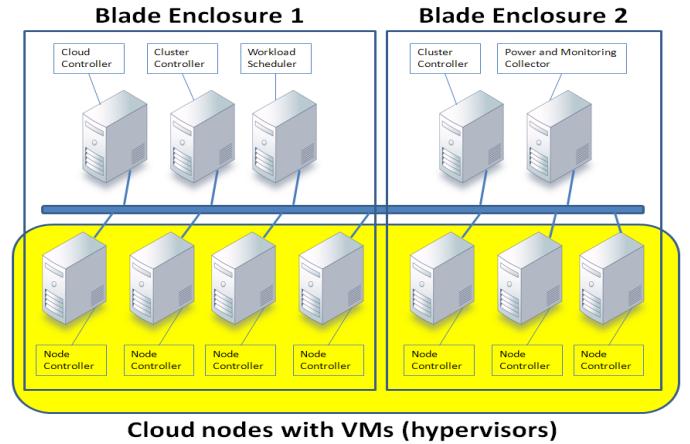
Blade Enclosure 1

Blade Enclosure 2

Cloud Controller

Cluster Controller

Workload Scheduler

Cluster Controller

Power and Monitoring Collector

Node Controller

Node Controller

Node Controller

Node Controller

Node Controller

Node Controller

Node Controller

Cloud nodes with VMs (hypervisors)